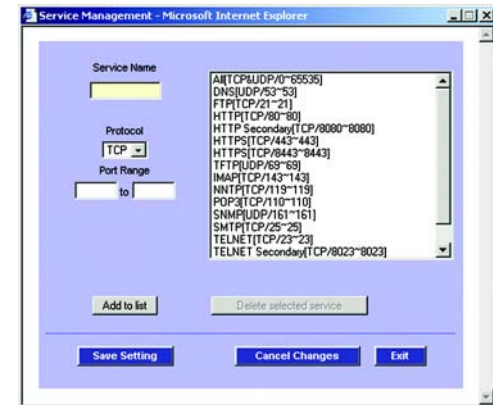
Service Management - Microsoft Internet Explorer

Service Name

Protocol

TCP

Port Range

to

All[TCP&UDP/0~65535]
DNS[UDP/53~53]
FTP[TCP/21~21]
HTTP[TCP/80~80]
HTTP Secondary[TCP/8080~8080]
HTTPS[TCP/443~443]
HTTPS[TCP/8443~8443]
TFTP[UDP/69~69]
IMAP[TCP/143~143]
NNTP[TCP/119~119]
POP3[TCP/110~110]
SNMP[UDP/161~161]
SMTP[TCP/25~25]
TELNET[TCP/23~23]
TELNET Secondary[TCP/8023~8023]

Add to list

Delete selected service

Save Setting

Cancel Changes

Exit